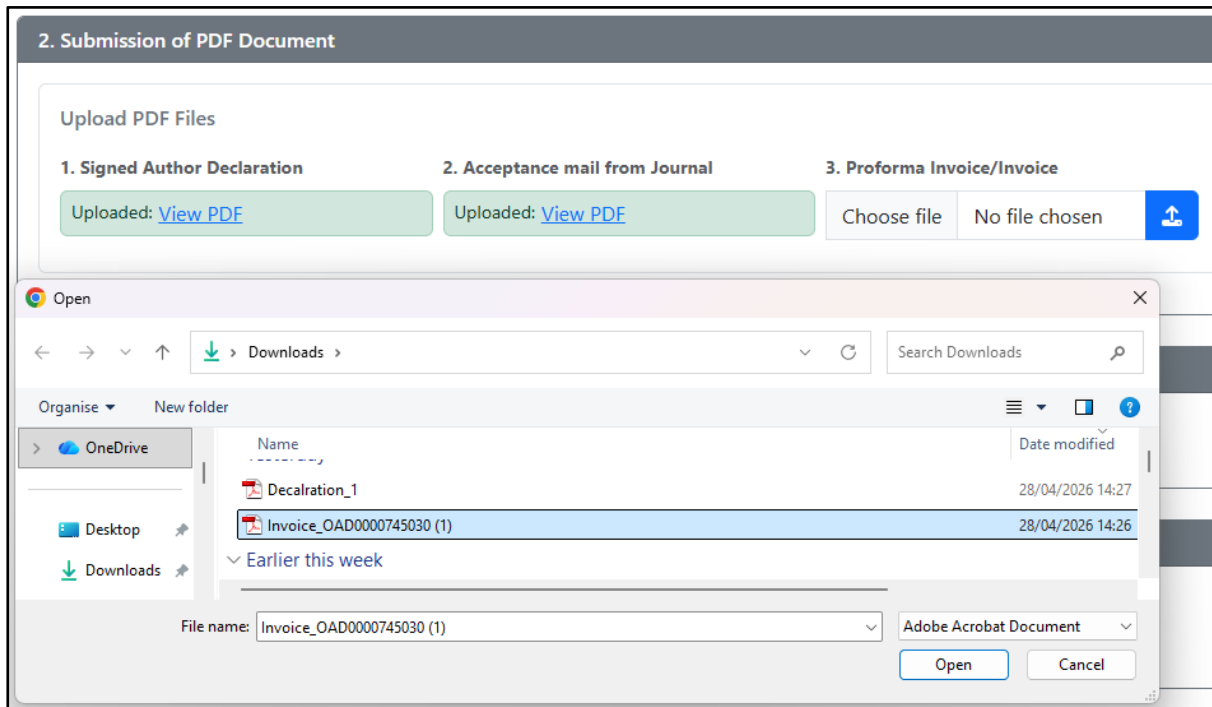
2. Submission of PDF Document

Upload PDF Files

1. Signed Author Declaration

Uploaded: View PDF

2. Acceptance mail from Journal

Uploaded: View PDF

3. Proforma Invoice/Invoice

Choose file No file chosen

Open

Downloads

Search Downloads

Organise New folder

OneDrive

Desktop

Downloads

Name

Date modified

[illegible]

Decalration_1 28/04/2026 14:27

Invoice_OAD0000745030 (1) 28/04/2026 14:26

Earlier this week

File name: Invoice_OAD0000745030 (1)

Adobe Acrobat Document

Open

Cancel